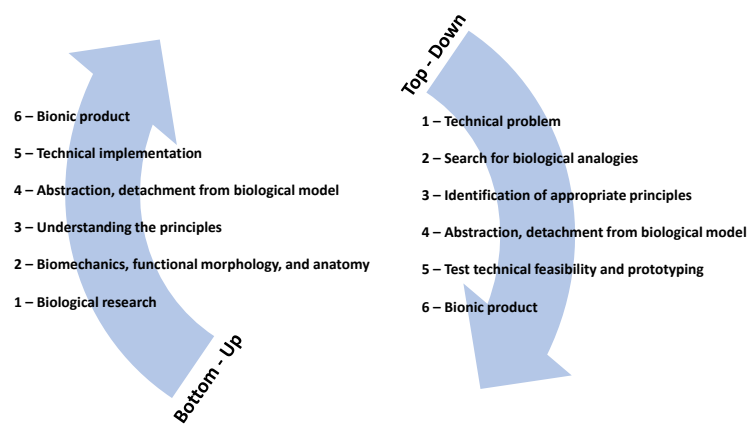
6 – Bionic product

5 – Technical implementation

4 – Abstraction, detachment from biological model

3 – Understanding the principles

2 – Biomechanics, functional morphology, and anatomy

1 – Biological research

Bottom - Up

Top - Down

1 – Technical problem

2 – Search for biological analogies

3 – Identification of appropriate principles

4 – Abstraction, detachment from biological model

5 – Test technical feasibility and prototyping

6 – Bionic product